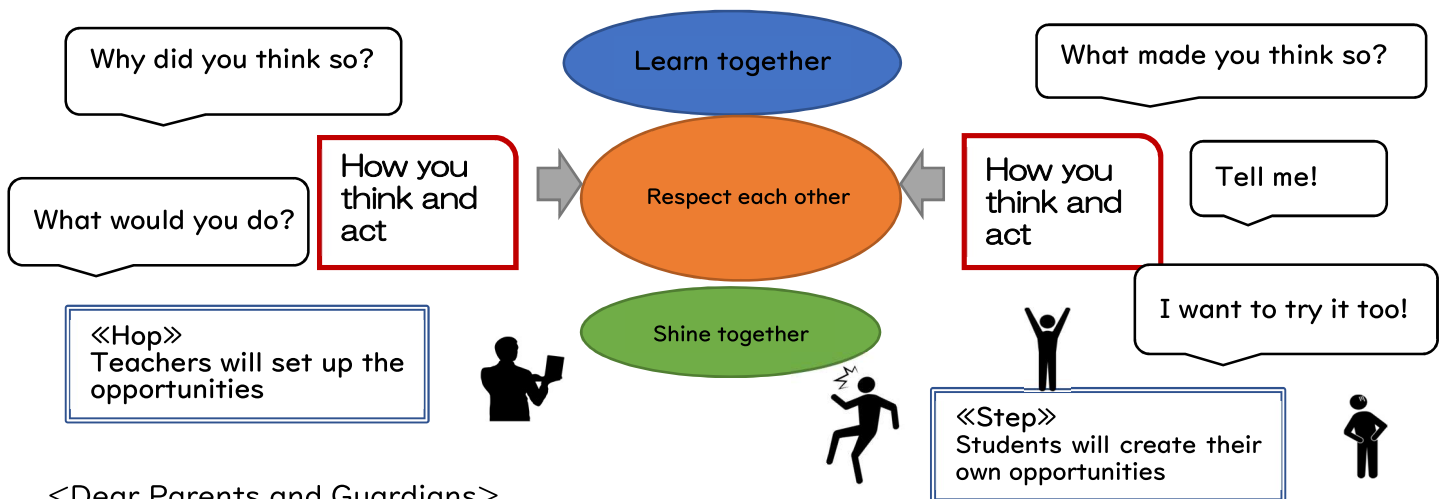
Why did you think so?

Learn together

What made you think so?

How you think and act

Respect each other

How you think and act

Tell me!

What would you do?

I want to try it too!

Shine together

≪Hop≫
Teachers will set up the opportunities

≪Step≫
Students will create their own opportunities

＜Dear Parents and Guardians＞